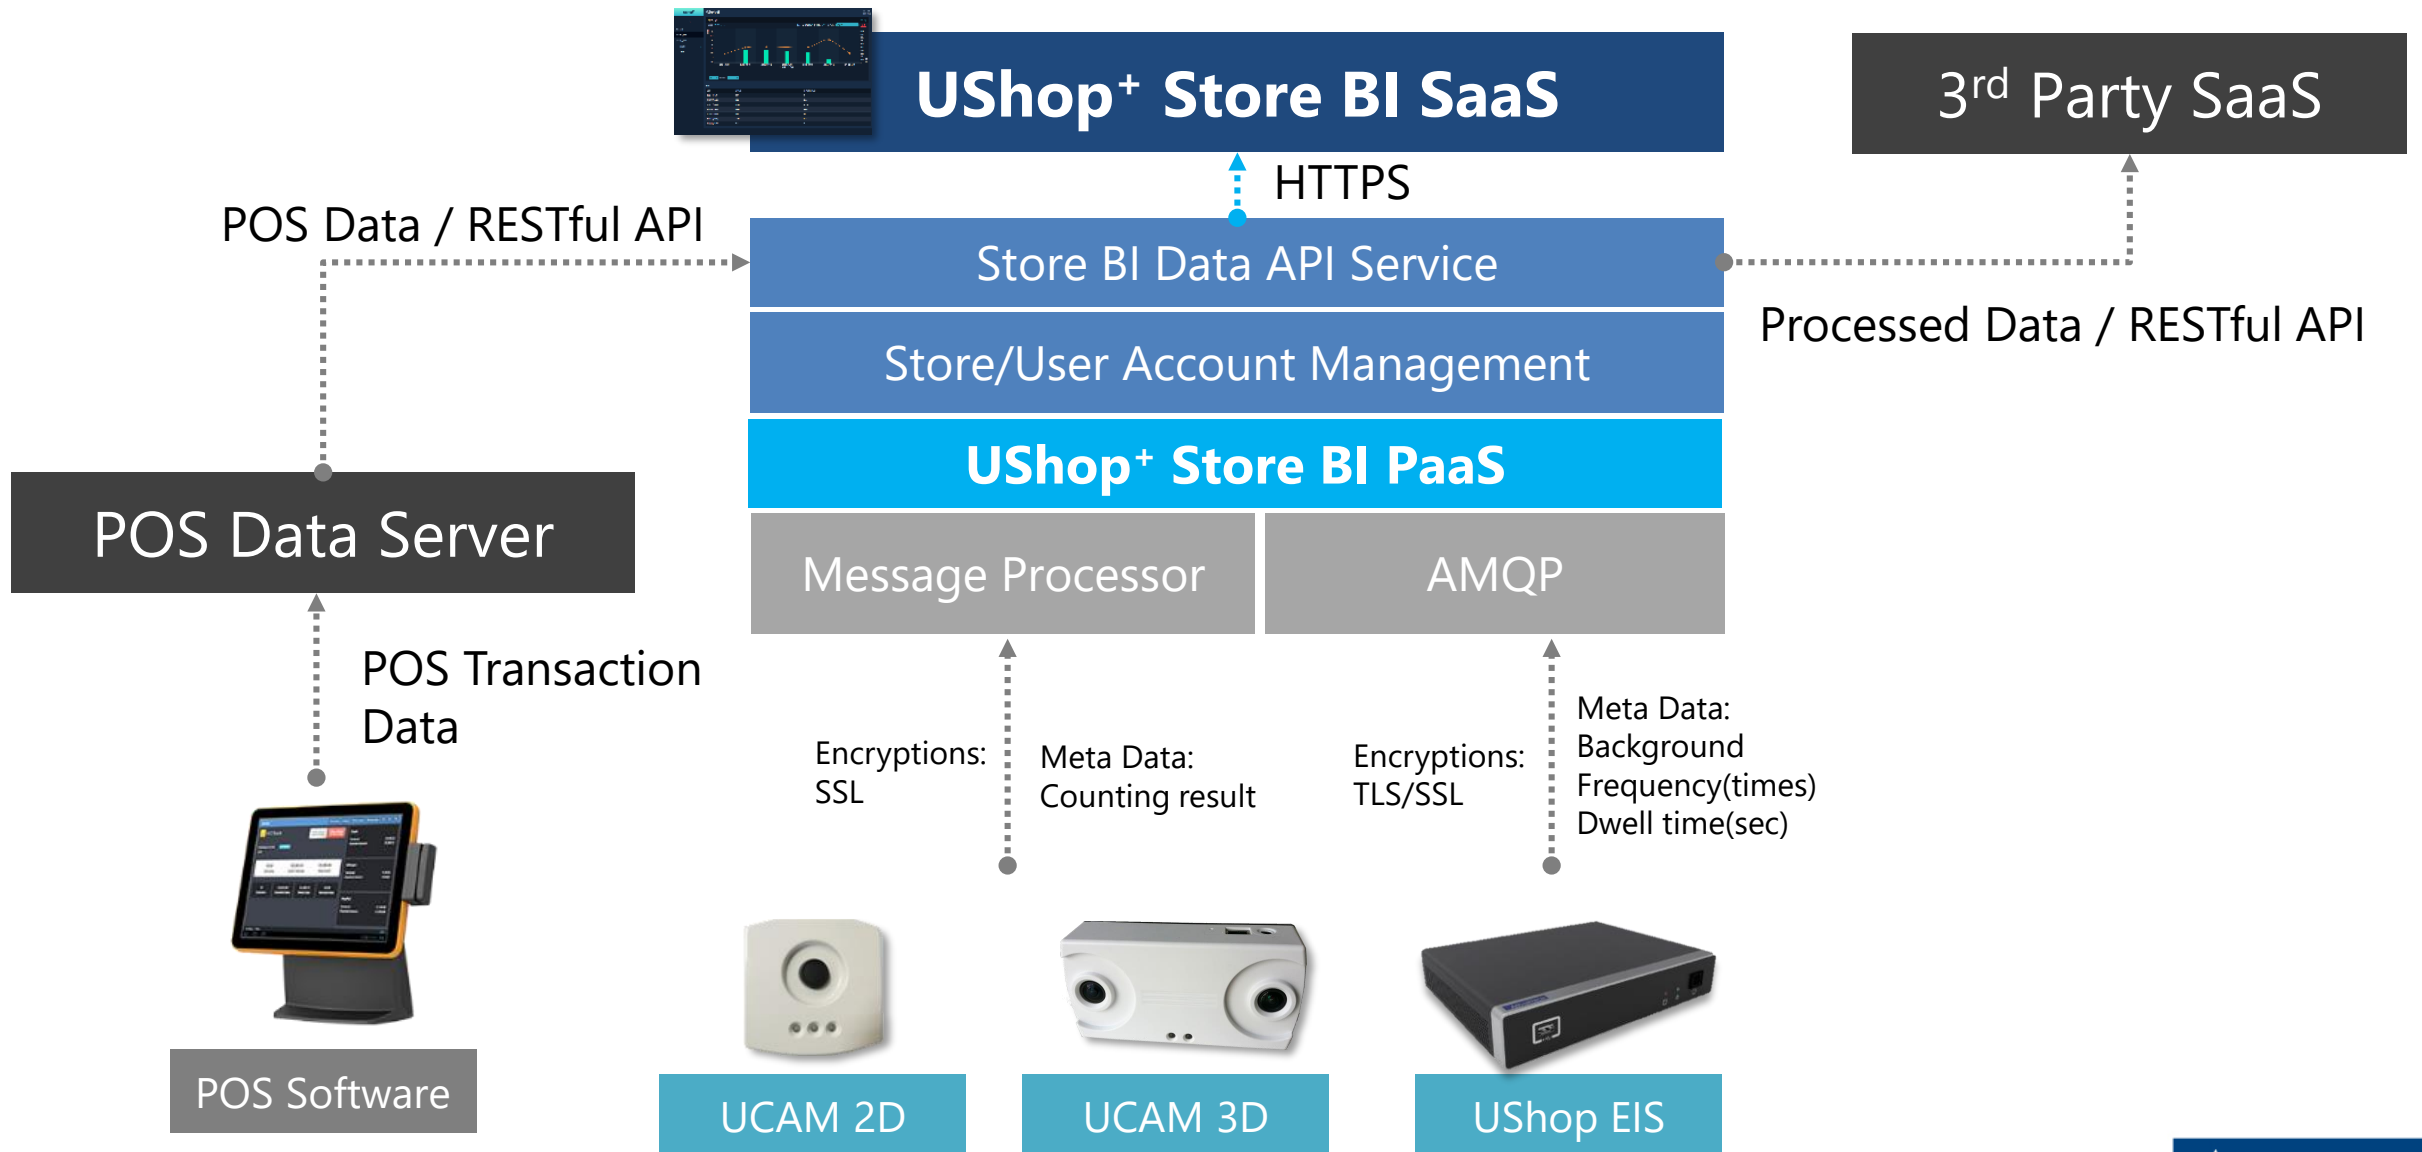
UShop$^+$ Store BI SaaS

3$^{rd}$ Party SaaS

HTTPS

POS Data / RESTful API

Store BI Data API Service

Processed Data / RESTful API

Store/User Account Management

UShop$^+$ Store BI PaaS

POS Data Server

Message Processor

AMQP

POS Transaction Data

Encryptions: SSL

Meta Data: Counting result

Encryptions: TLS/SSL

Meta Data: Background Frequency(times) Dwell time(sec)

POS Software

UCAM 2D

UCAM 3D

UShop EIS